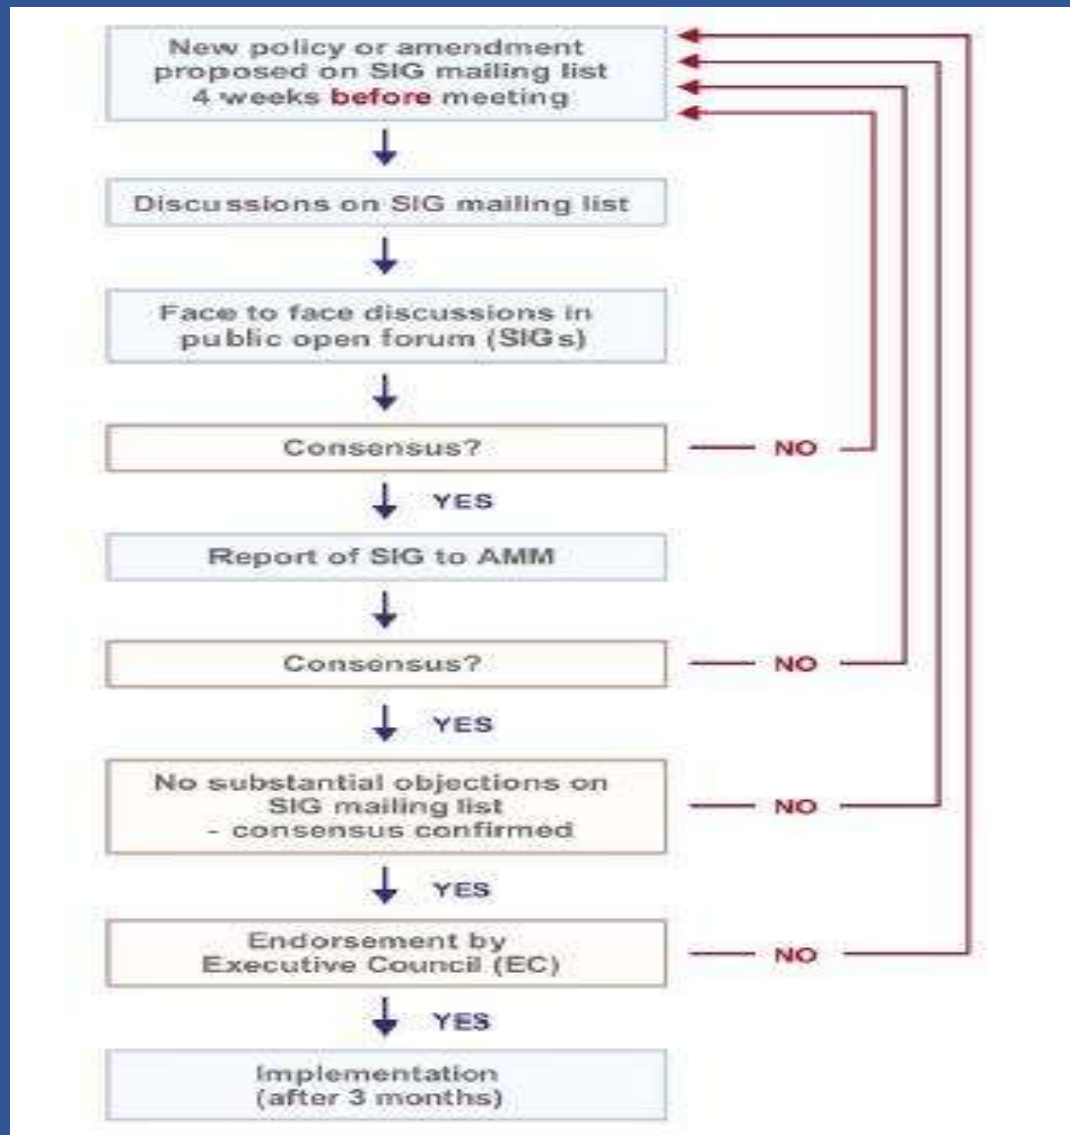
New policy or amendment proposed on SIG mailing list 4 weeks before meeting

Discussions on SIG mailing list

Face to face discussions in public open forum (SIGs)

Consensus?

NO

YES

Report of SIG to AMM

Consensus?

NO

YES

No substantial objections on SIG mailing list - consensus confirmed

NO

YES

Endorsement by Executive Council (EC)

NO

YES

Implementation (after 3 months)